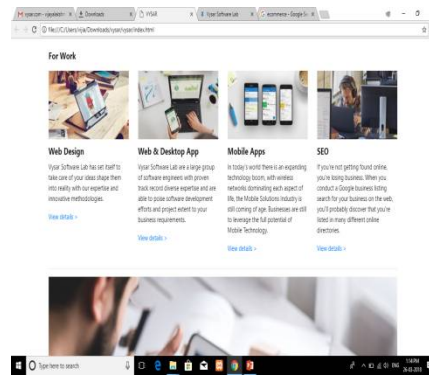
vysar.com - vijayalakshmi | Downloads | VYSAR | Vysar Software Lab | ecommerce - Google S

file:///C:/Users/vijay/Downloads/vysar/vysar/index.html

For Work

Web Design

Vysar Software Lab has set itself to take care of your ideas shape then into reality with our expertise and innovative methodologies.

View details »

Web & Desktop App

Vysar Software Lab are a large group of software engineers with proven track record diverse expertise and are able to poise software development efforts and project extent to your business requirements.

View details »

Mobile Apps

In today's world there is an expanding technology boom, with wireless networks dominating each aspect of life, the Mobile Solutions Industry is still coming of age. Businesses are still to leverage the full potential of Mobile Technology.

View details »

SEO

If you're not getting found online, you're losing business. When you conduct a Google business listing search for your business on the web, you'll probably discover that you're listed in many different online directories.

View details »

Type here to search

ENG 1:14 PM 30-03-2018